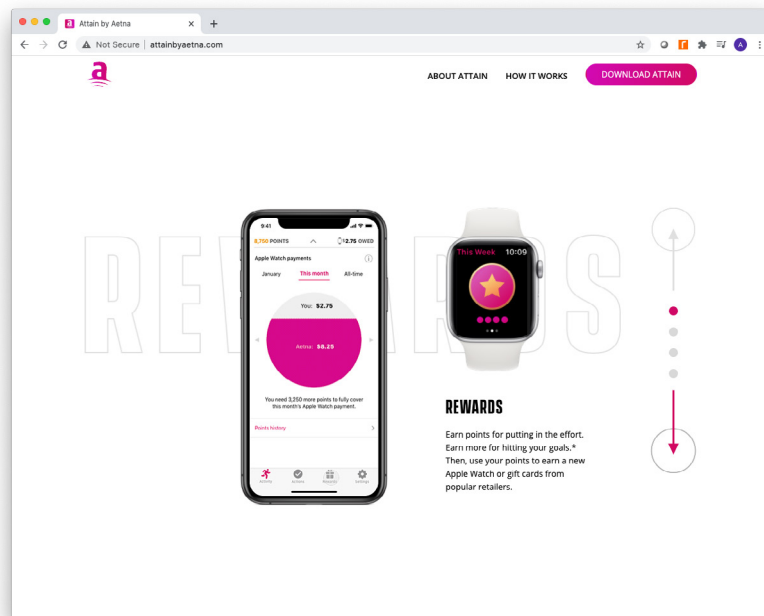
Attain by Aetna ×

Not Secure | attainbyaetna.com

a

ABOUT ATTAIN HOW IT WORKS DOWNLOAD ATTAIN

REWARDS

9:41

8,750 POINTS $2.75 OWED

Apple Watch payments

January This month All-time

You: $2.75

Aetna: $6.25

You need 3,250 more points to fully cover this month's Apple Watch payment.

Points history

Activity Actions Rewards Settings

This Week 10:09

REWARDS

Earn points for putting in the effort. Earn more for hitting your goals.* Then, use your points to earn a new Apple Watch or gift cards from popular retailers.